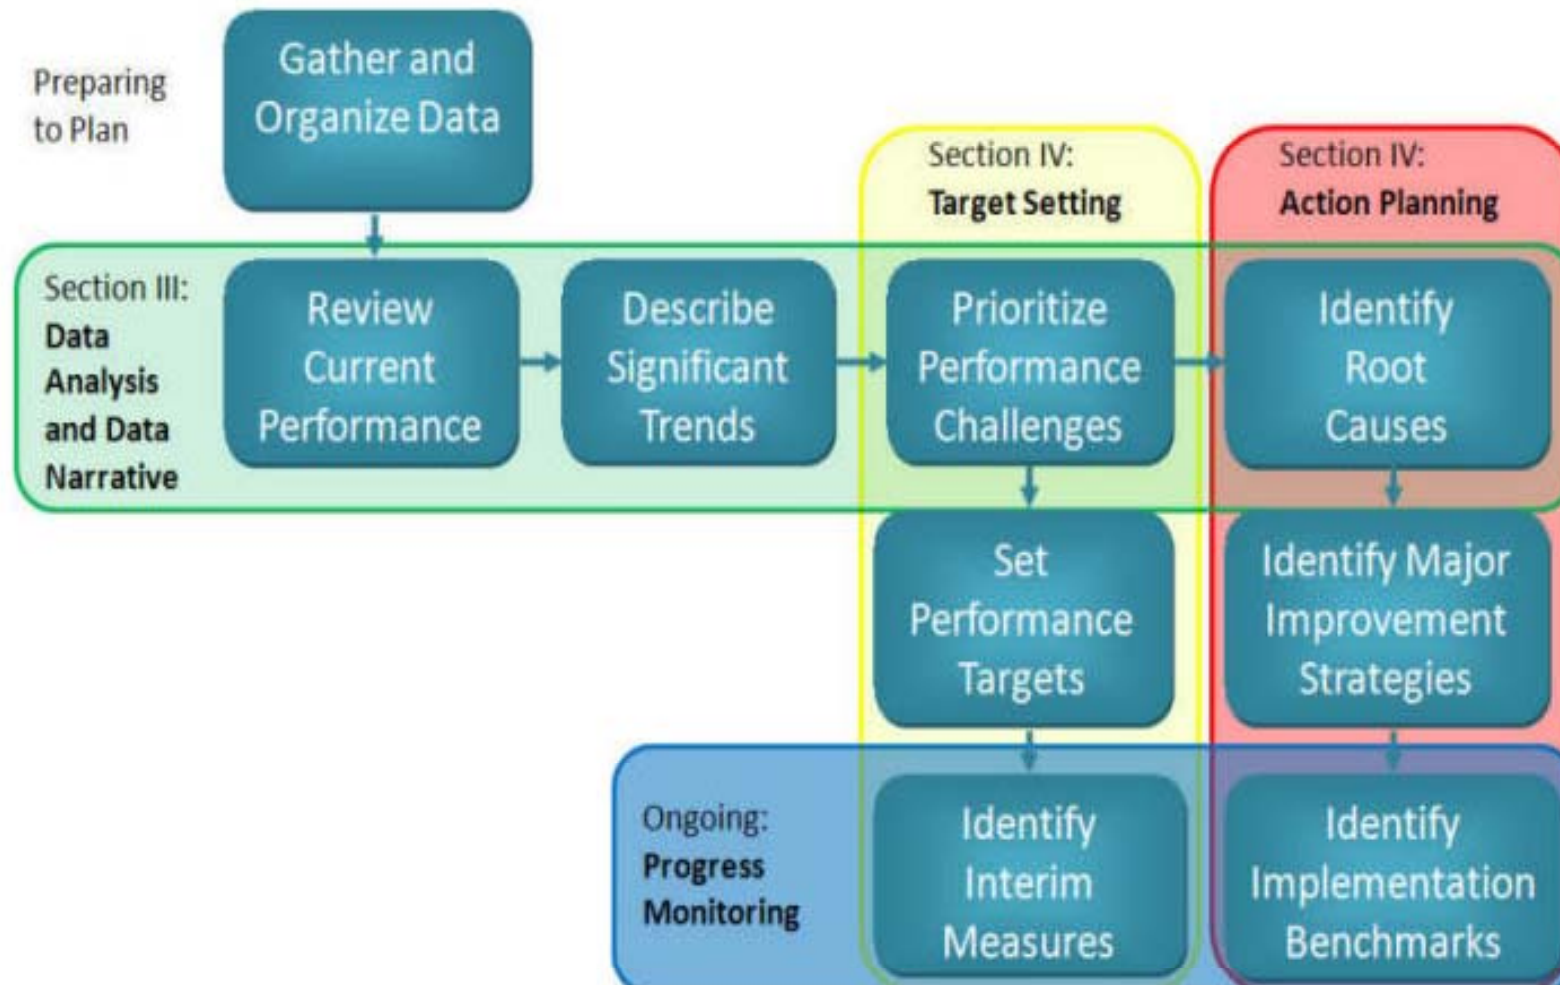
Preparing to Plan

Gather and Organize Data

Section IV: Target Setting

Section IV: Action Planning

Section III: Data Analysis and Data Narrative

Review Current Performance

Describe Significant Trends

Prioritize Performance Challenges

Identify Root Causes

Set Performance Targets

Identify Major Improvement Strategies

Ongoing: Progress Monitoring

Identify Interim Measures

Identify Implementation Benchmarks